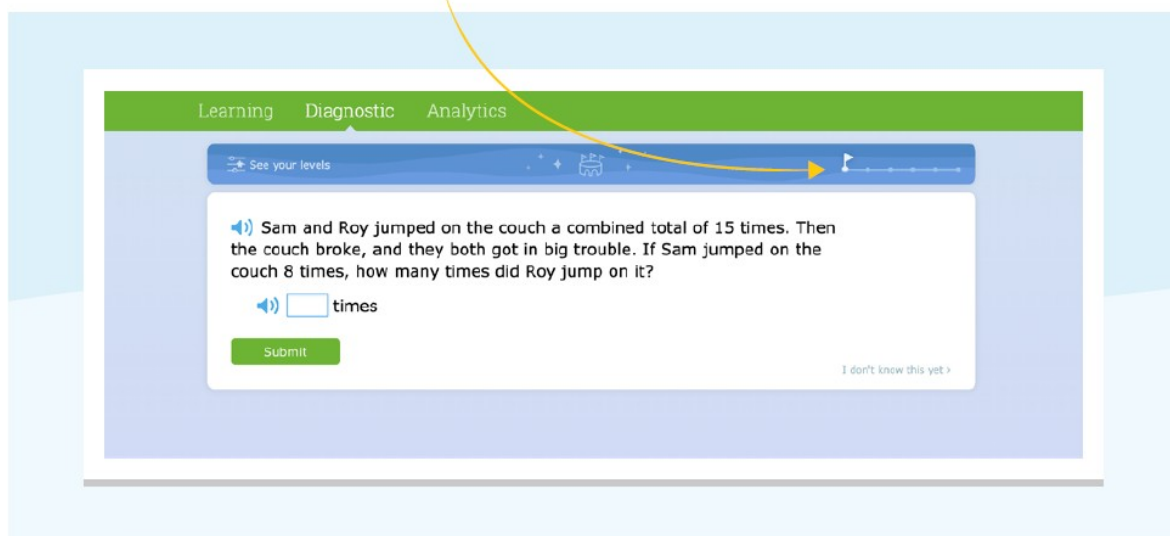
Learning Diagnostic Analytics

See your levels

Sam and Roy jumped on the couch a combined total of 15 times. Then the couch broke, and they both got in big trouble. If Sam jumped on the couch 8 times, how many times did Roy jump on it?

times

Submit

I don't know this yet ›